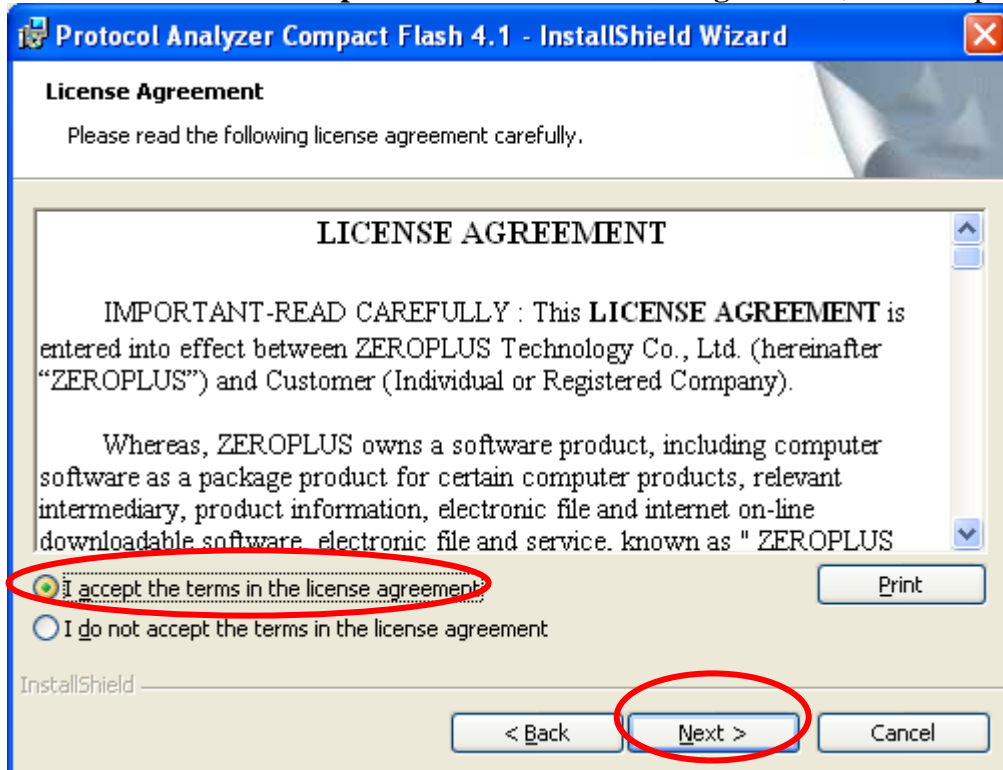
Protocol Analyzer Compact Flash 4.1 - InstallShield Wizard

License Agreement

Please read the following license agreement carefully.

LICENSE AGREEMENT

IMPORTANT-READ CAREFULLY : This **LICENSE AGREEMENT** is entered into effect between ZEROPLUS Technology Co., Ltd. (hereinafter "ZEROPLUS") and Customer (Individual or Registered Company).

Whereas, ZEROPLUS owns a software product, including computer software as a package product for certain computer products, relevant intermediary, product information, electronic file and internet on-line downloadable software, electronic file and service, known as " ZEROPLUS

I accept the terms in the license agreement

I do not accept the terms in the license agreement

Print

InstallShield

< Back

Next >

Cancel